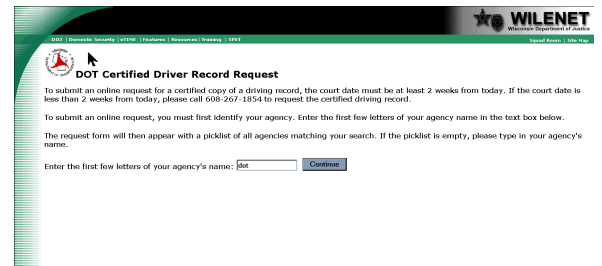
WILENET
Wisconsin Department of Justice

DOJ | Domestic Security | eTIME | Features | Resources | Training | UPST

Squad Room | Site Map

DOT Certified Driver Record Request

To submit an online request for a certified copy of a driving record, the court date must be at least 2 weeks from today. If the court date is less than 2 weeks from today, please call 608-267-1854 to request the certified driving record.

To submit an online request, you must first identify your agency. Enter the first few letters of your agency name in the text box below.

The request form will then appear with a picklist of all agencies matching your search. If the picklist is empty, please type in your agency's name.

Enter the first few letters of your agency's name: dot

Continue